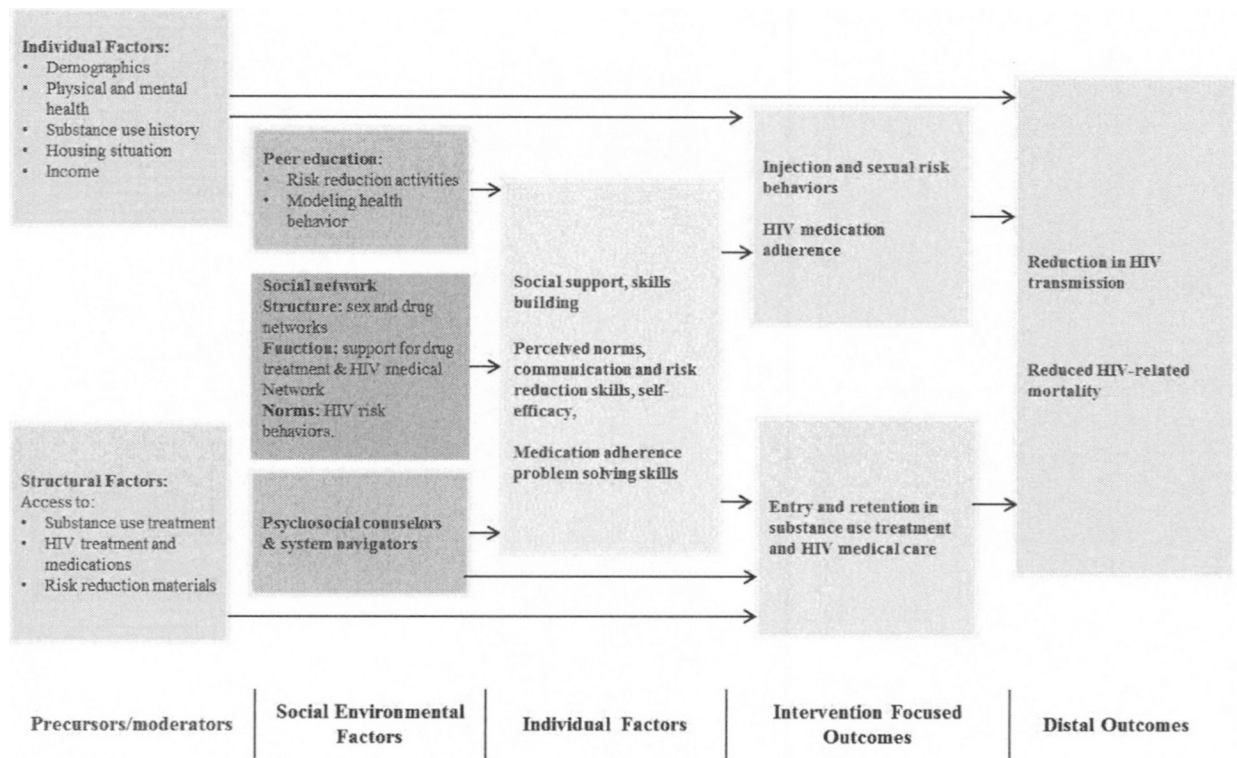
Individual Factors:
• Demographics
• Physical and mental health
• Substance use history
• Housing situation
• Income

Structural Factors:
Access to:
• Substance use treatment
• HIV treatment and medications
• Risk reduction materials

Peer education:
• Risk reduction activities
• Modeling health behavior

Social network
Structure: sex and drug networks
Function: support for drug treatment & HIV medical Network
Norms: HIV risk behaviors.

Psychosocial counselors & system navigators

Social support, skills building

Perceived norms, communication and risk reduction skills, self-efficacy,

Medication adherence problem solving skills

Injection and sexual risk behaviors

HIV medication adherence

Entry and retention in substance use treatment and HIV medical care

Reduction in HIV transmission

Reduced HIV-related mortality

Precursors/moderators | Social Environmental Factors | Individual Factors | Intervention Focused Outcomes | Distal Outcomes